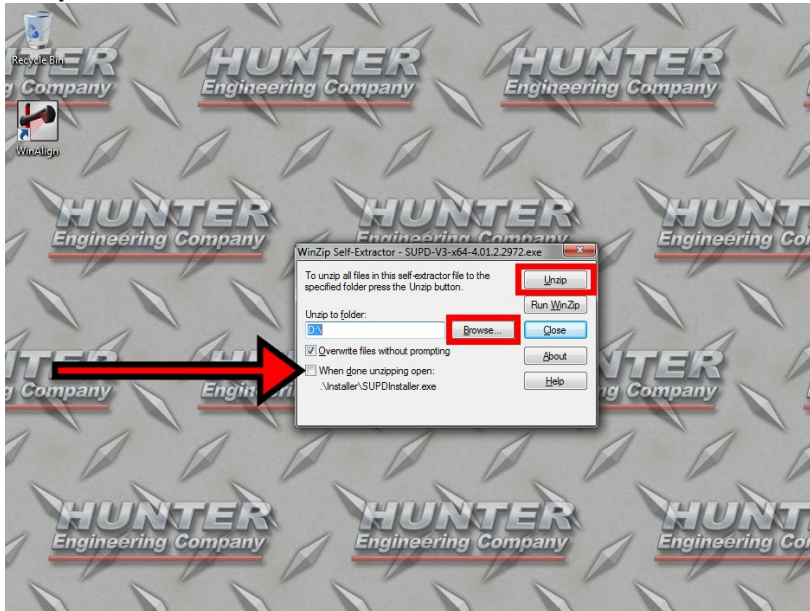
Recycle Bin

WinAlign

WinZip Self-Extractor - SUPD-V3-x64-4.01.2.2972.exe

To unzip all files in this self-extractor file to the specified folder press the Unzip button.

Unzip to folder:

D:\

Browse...

Overwrite files without prompting

When done unzipping open:

.\Installer\SUPDInstaller.exe

Unzip

Run WinZip

Close

About

Help

HUNTER Engineering Company